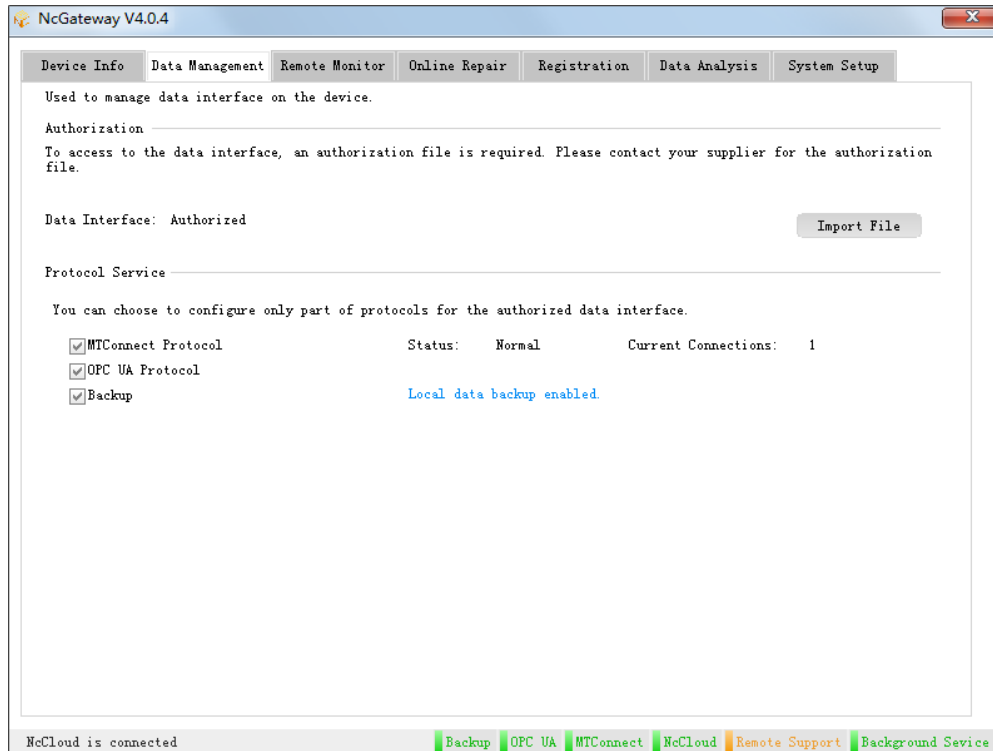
NcGateway V4.0.4

Device Info | Data Management | Remote Monitor | Online Repair | Registration | Data Analysis | System Setup

Used to manage data interface on the device.

Authorization

To access to the data interface, an authorization file is required. Please contact your supplier for the authorization file.

Data Interface: Authorized

Import File

Protocol Service

You can choose to configure only part of protocols for the authorized data interface.

MTConnect Protocol Status: Normal Current Connections: 1
OPC UA Protocol
Backup Local data backup enabled.

NcCloud is connected

Backup OPC UA MTConnect NcCloud Remote Support Background Sevice